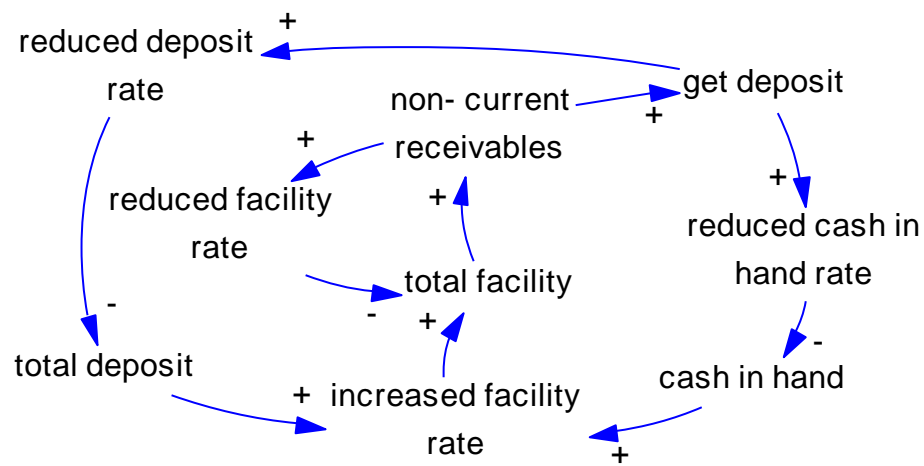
reduced deposit rate

+

non- current receivables

get deposit

+

+

reduced facility rate

+

+

reduced cash in hand rate

total facility

-

+

-

total deposit

-

cash in hand

+

increased facility rate

+